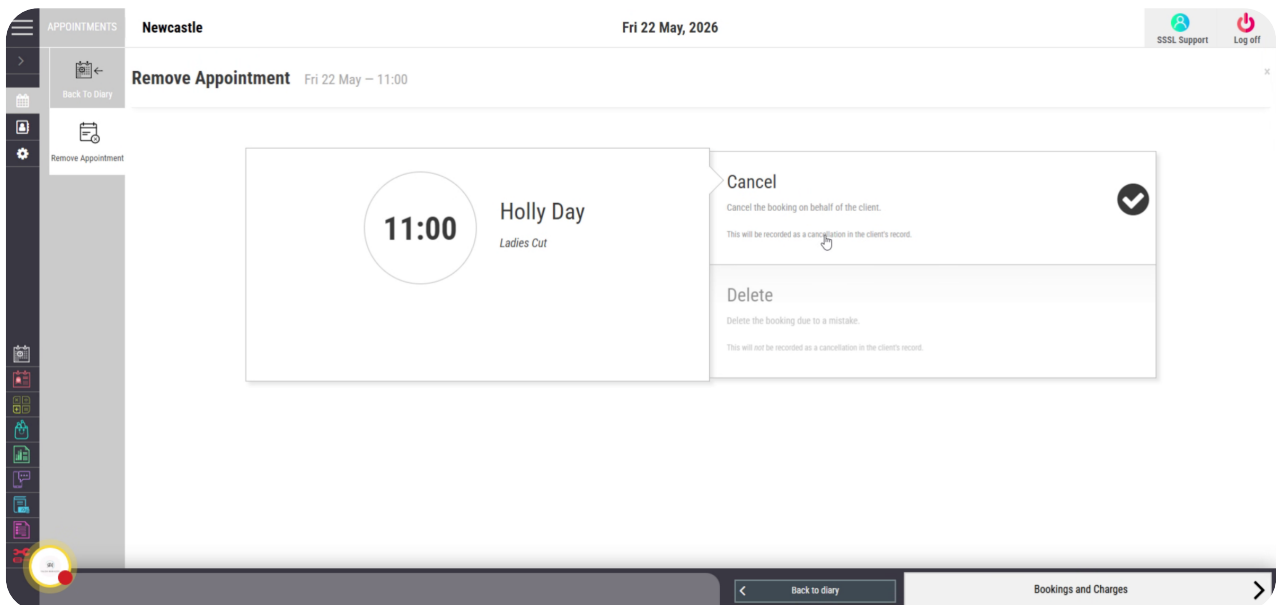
APPOINTMENTS

Newcastle

Fri 22 May, 2026

SSSL Support

Log off

Back To Diary

Remove Appointment

Remove Appointment Fri 22 May — 11:00

×

11:00

Holly Day

Ladies Cut

Cancel

Cancel the booking on behalf of the client.

This will be recorded as a cancellation in the client's record.

Delete

Delete the booking due to a mistake.

This will not be recorded as a cancellation in the client's record.

Back to diary

Bookings and Charges